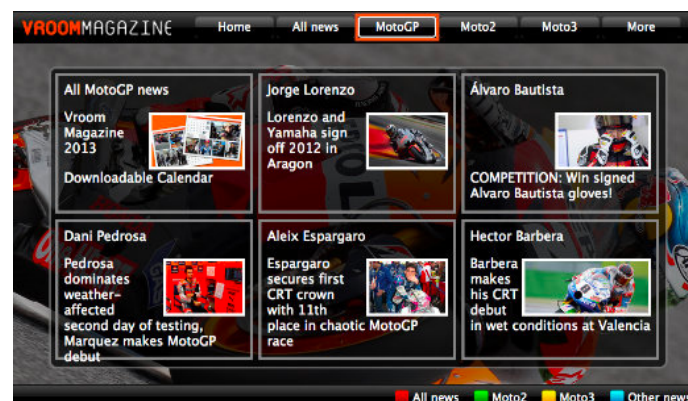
VROOMMAGAZINE

Home
All news
MotoGP
Moto2
Moto3
More

All MotoGP news

Vroom Magazine 2013

Downloadable Calendar

Jorge Lorenzo

Lorenzo and Yamaha sign off 2012 in Aragon

Álvaro Bautista

COMPETITION: Win signed Alvaro Bautista gloves!

Dani Pedrosa

Pedrosa dominates weather-affected second day of testing, Marquez makes MotoGP debut

Aleix Espargaro

Espargaro secures first CRT crown with 11th place in chaotic MotoGP race

Hector Barbera

Barbera makes his CRT debut in wet conditions at Valencia

All news
Moto2
Moto3
Other new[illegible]